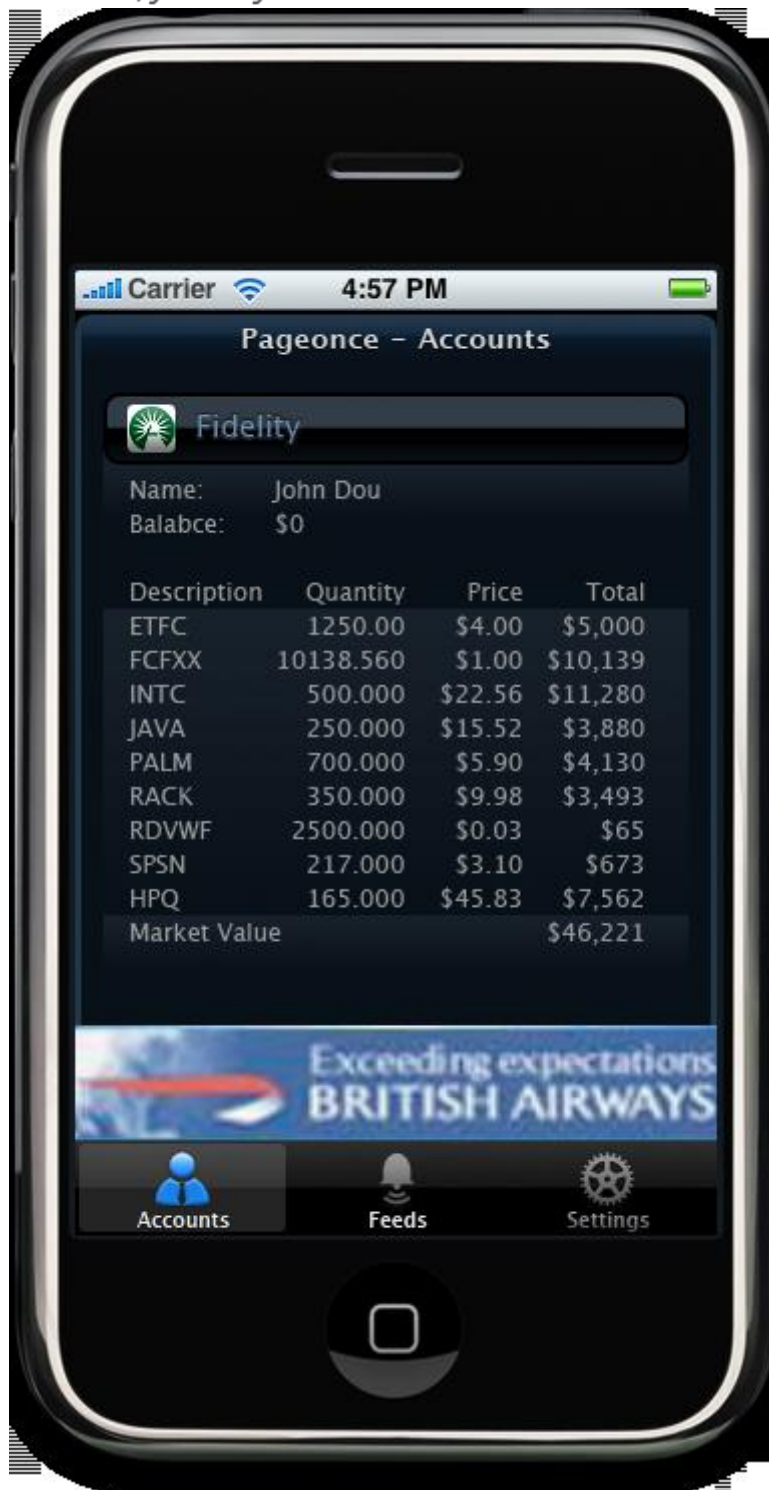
Carrier 4:57 PM

Pageonce - Accounts

Fidelity

Name: John Dou
Balabce: $0

| Description | Quantity | Price | Total |
|---|---|---|---|
| ETFC | 1250.00 | $4.00 | $5,000 |
| FCFXX | 10138.560 | $1.00 | $10,139 |
| INTC | 500.000 | $22.56 | $11,280 |
| JAVA | 250.000 | $15.52 | $3,880 |
| PALM | 700.000 | $5.90 | $4,130 |
| RACK | 350.000 | $9.98 | $3,493 |
| RDVWF | 2500.000 | $0.03 | $65 |
| SPSN | 217.000 | $3.10 | $673 |
| HPQ | 165.000 | $45.83 | $7,562 |
| Market Value | | | $46,221 |

Exceeding expectations
BRITISH AIRWAYS

Accounts Feeds Settings